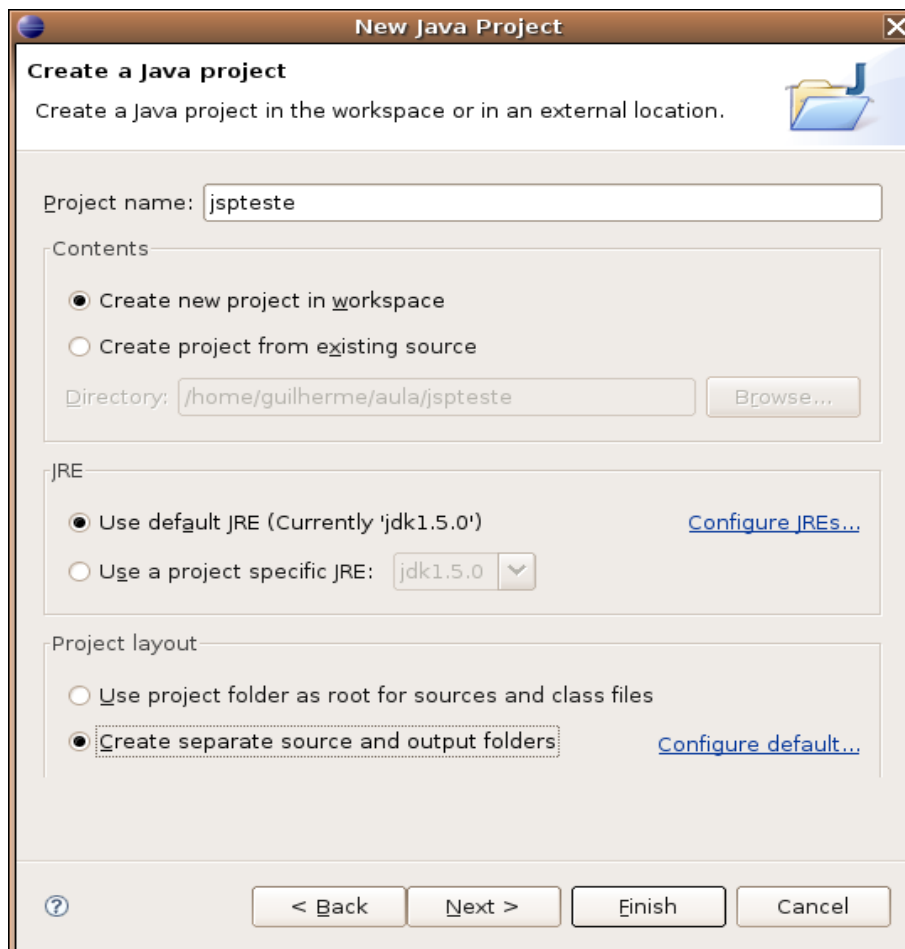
New Java Project

Create a Java project

Create a Java project in the workspace or in an external location.

Project name: jspteste

Contents

Create new project in workspace

Create project from existing source

Directory: /home/guilherme/aula/jspteste

Browse...

JRE

Use default JRE (Currently 'jdk1.5.0')

Configure JREs...

Use a project specific JRE: jdk1.5.0

Project layout

Use project folder as root for sources and class files

Create separate source and output folders

Configure default...

?

< Back

Next >

Finish

Cancel